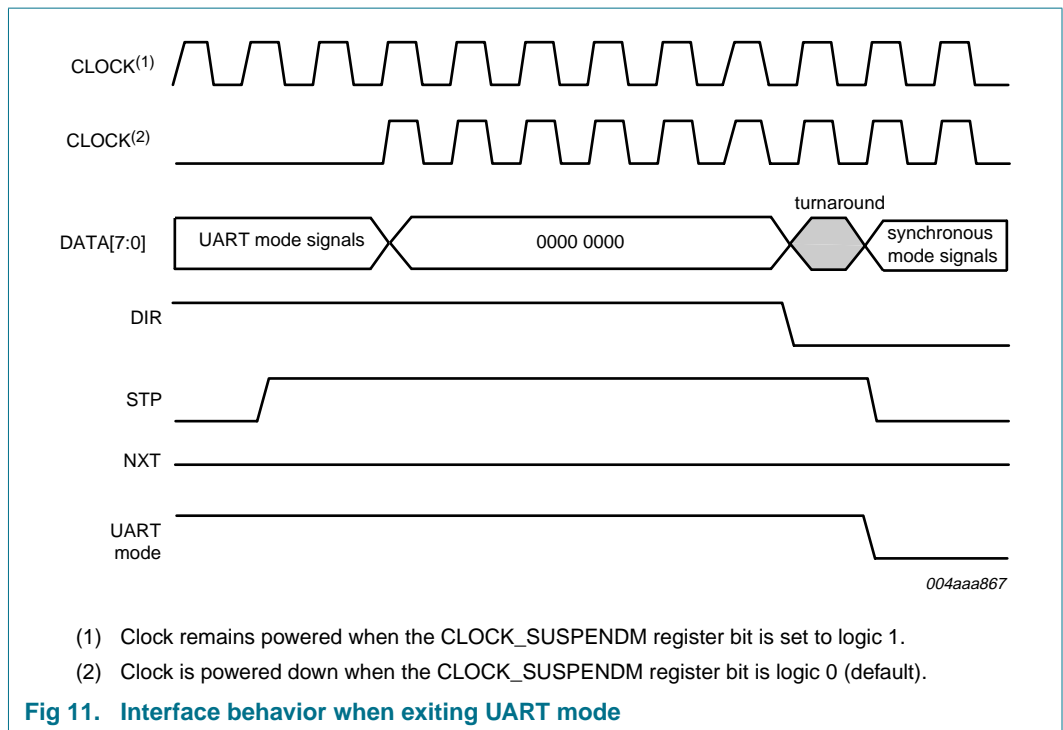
CLOCK$^{(1)}$

CLOCK$^{(2)}$

turnaround

DATA[7:0]

UART mode signals

0000 0000

synchronous mode signals

DIR

STP

NXT

UART mode

004aaa867

(1) Clock remains powered when the CLOCK_SUSPENDM register bit is set to logic 1.

(2) Clock is powered down when the CLOCK_SUSPENDM register bit is logic 0 (default).

Fig 11. Interface behavior when exiting UART mode